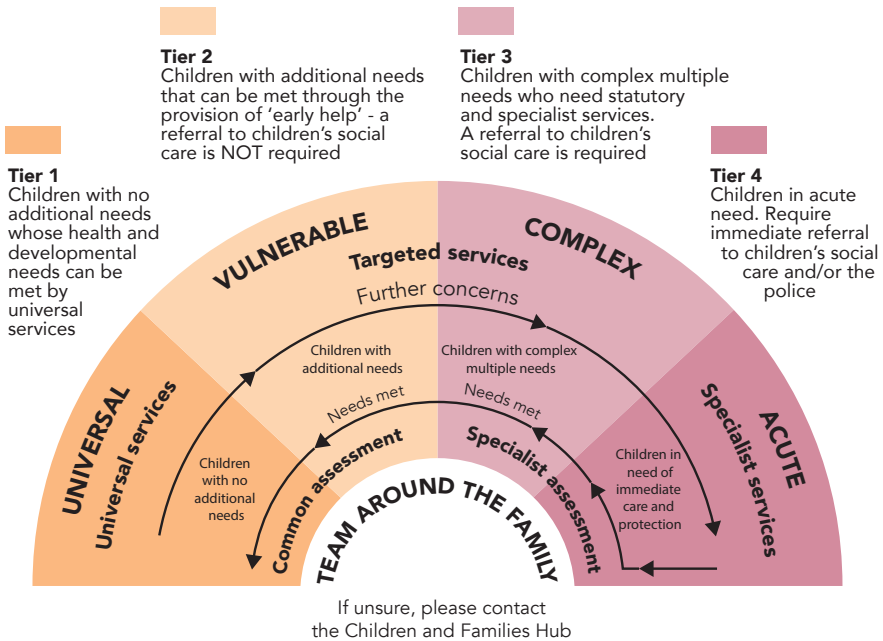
Tier 1
Children with no additional needs whose health and developmental needs can be met by universal services

Tier 2
Children with additional needs that can be met through the provision of 'early help' - a referral to children's social care is NOT required

Tier 3
Children with complex multiple needs who need statutory and specialist services. A referral to children's social care is required

Tier 4
Children in acute need. Require immediate referral to children's social care and/or the police

UNIVERSAL
Universal services

VULNERABLE
Targeted services

COMPLEX

ACUTE
Specialist services

Further concerns

Children with additional needs

Children with complex multiple needs

Needs met

Needs met

Children with no additional needs

Children in need of immediate care and protection

Common assessment

Specialist assessment

TEAM AROUND THE FAMILY

If unsure, please contact the Children and Families Hub